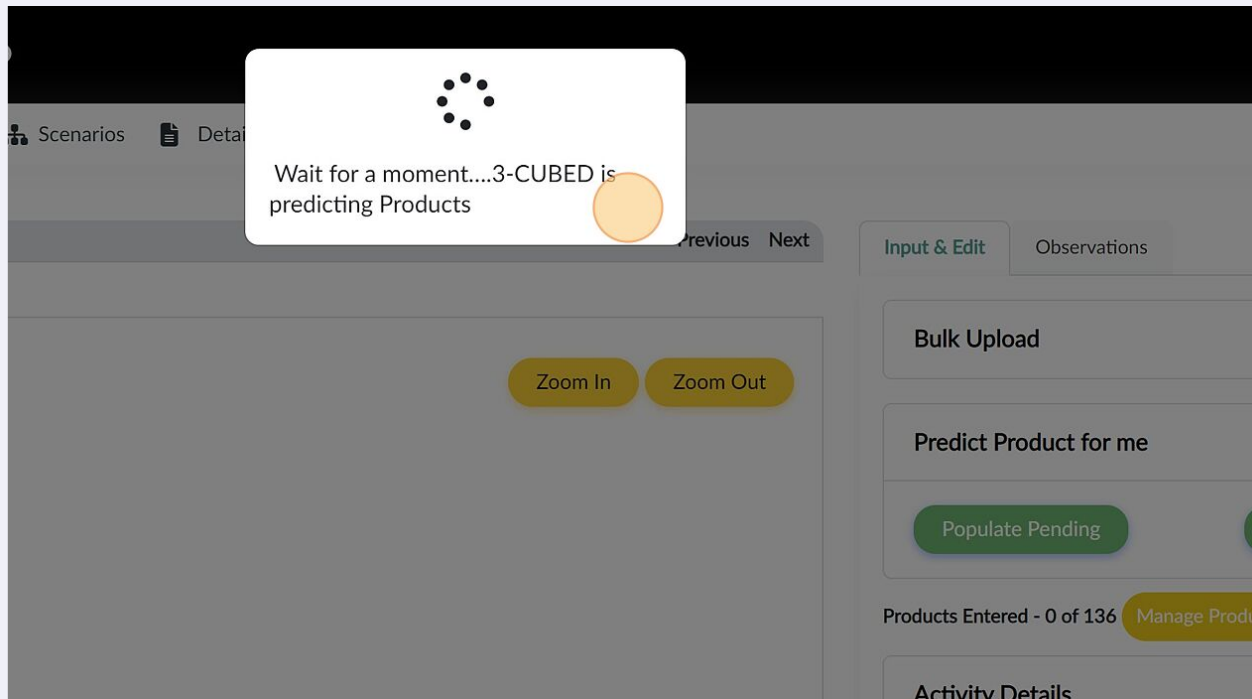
Scenarios Detai

Wait for a moment....3-CUBED is predicting Products

Previous Next

Input & Edit Observations

Zoom In Zoom Out

Bulk Upload

Predict Product for me

Populate Pending

Products Entered - 0 of 136 Manage Produ

Activity Details